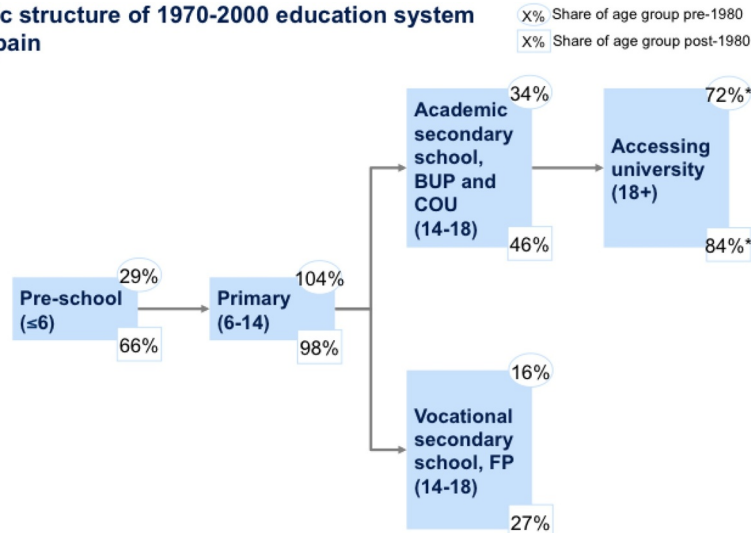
c structure of 1970-2000 education system
pain

X% Share of age group pre-1980
X% Share of age group post-1980

Academic secondary school, BUP and COU (14-18)
34%
46%

Accessing university (18+)
72%*
84%*

Pre-school (≤6)
29%
66%

Primary (6-14)
104%
98%

Vocational secondary school, FP (14-18)
16%
27%